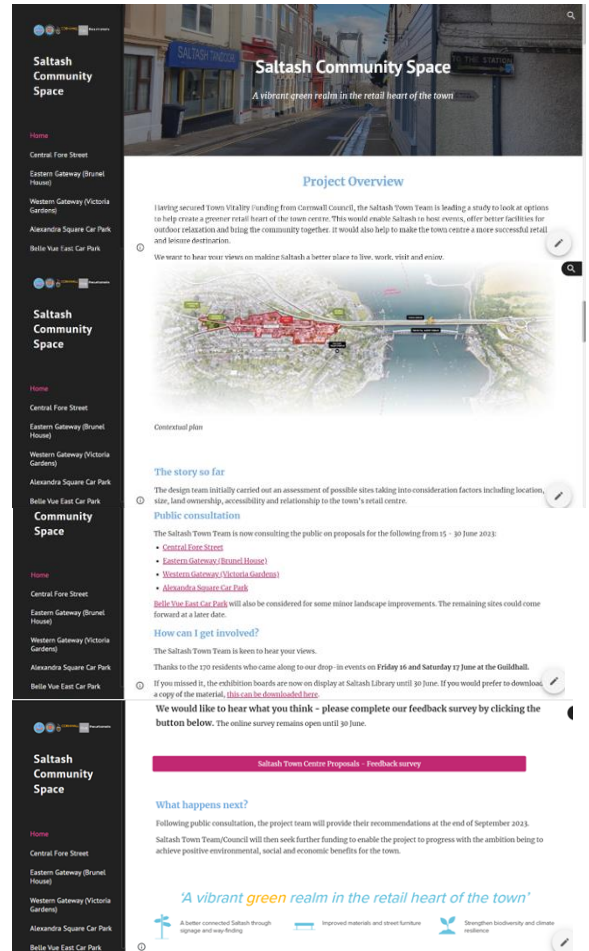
Saltash Community Space

Home
Central Fore Street
Eastern Gateway (Brunel House)
Western Gateway (Victoria Gardens)
Alexandra Square Car Park
Belle Vue East Car Park

SALTASH

Saltash Community Space

A vibrant green realm in the retail heart of the town

Project Overview

Having secured Town Vitality Funding from Cornwall Council, the Saltash Town Team is leading a study to look at options to help create a greener retail heart of the town centre. This would enable Saltash to host events, offer better facilities for outdoor relaxation and bring the community together. It would also help to make the town centre a more successful retail and leisure destination.

We want to hear your views on making Saltash a better place to live, work, visit and enjoy.

Saltash Community Space

Home
Central Fore Street
Eastern Gateway (Brunel House)
Western Gateway (Victoria Gardens)
Alexandra Square Car Park
Belle Vue East Car Park

Contextual plan

The story so far

The design team initially carried out an assessment of possible sites taking into consideration factors including location, size, land ownership, accessibility and relationship to the town's retail centre.

Community Space

Home
Central Fore Street
Eastern Gateway (Brunel House)
Western Gateway (Victoria Gardens)
Alexandra Square Car Park
Belle Vue East Car Park

Public consultation

The Saltash Town Team is now consulting the public on proposals for the following from 15 - 30 June 2023:

- Central Fore Street
- Eastern Gateway (Brunel House)
- Western Gateway (Victoria Gardens)
- Alexandra Square Car Park

Belle Vue East Car Park will also be considered for some minor landscape improvements. The remaining sites could come forward at a later date.

How can I get involved?

The Saltash Town Team is keen to hear your views.

Thanks to the 170 residents who came along to our drop-in events on Friday 16 and Saturday 17 June at the Guildhall.

If you missed it, the exhibition boards are now on display at Saltash Library until 30 June. If you would prefer to download a copy of the material, this can be downloaded here.

Saltash Community Space

Home
Central Fore Street
Eastern Gateway (Brunel House)
Western Gateway (Victoria Gardens)
Alexandra Square Car Park
Belle Vue East Car Park

We would like to hear what you think - please complete our feedback survey by clicking the button below. The online survey remains open until 30 June.

Saltash Town Centre Proposals - Feedback survey

What happens next?

Following public consultation, the project team will provide their recommendations at the end of September 2023.

Saltash Town Team/Council will then seek further funding to enable the project to progress with the ambition being to achieve positive environmental, social and economic benefits for the town.

'A vibrant green realm in the retail heart of the town'

A better connected Saltash through signage and way-finding

Improved materials and street furniture

Strengthen biodiversity and climate resilience